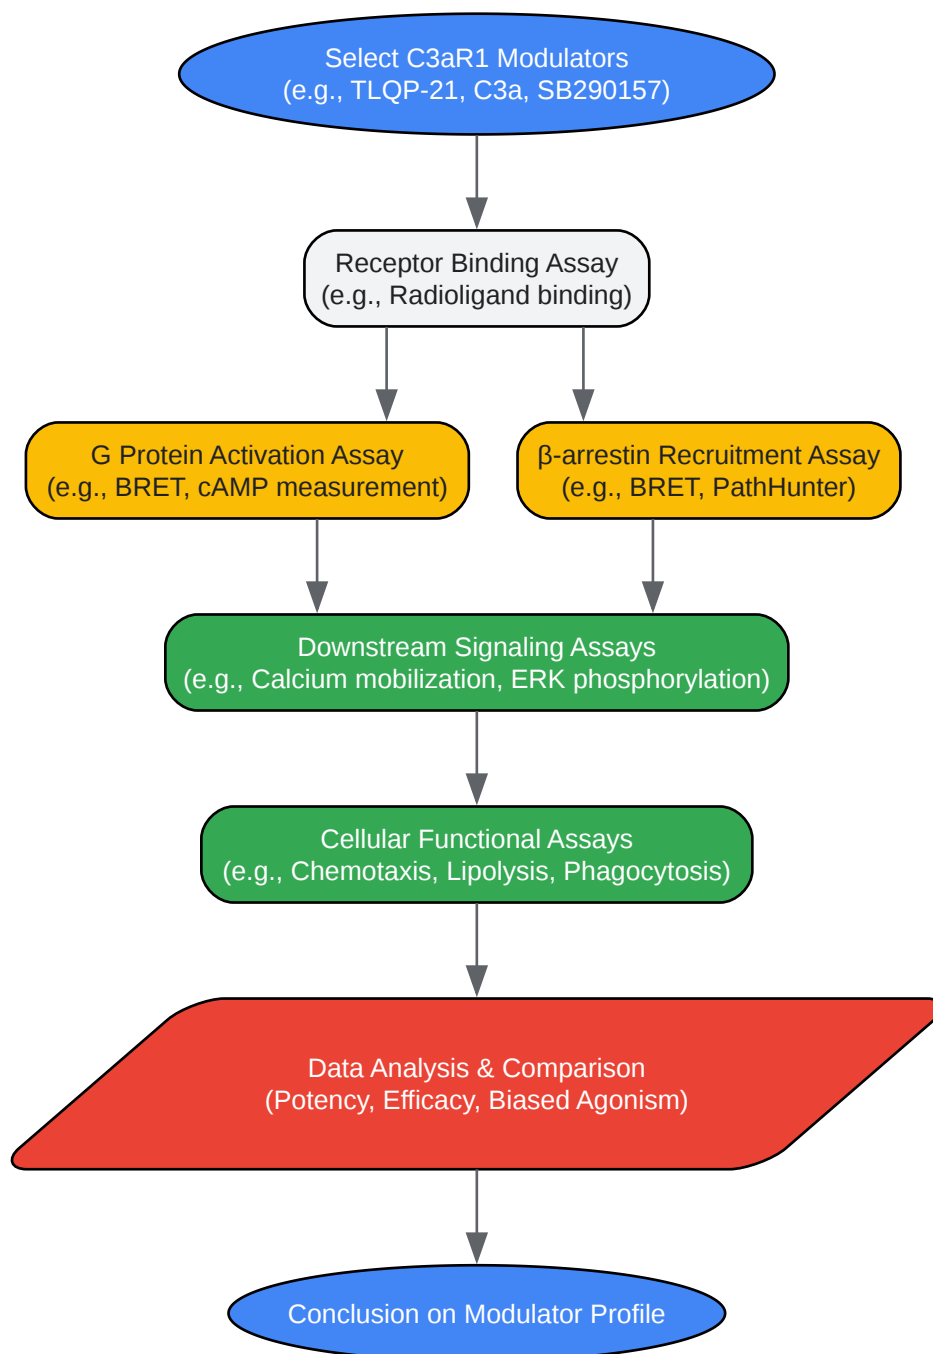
Select C3aR1 Modulators
(e.g., TLQP-21, C3a, SB290157)

Receptor Binding Assay
(e.g., Radioligand binding)

G Protein Activation Assay
(e.g., BRET, cAMP measurement)

β-arrestin Recruitment Assay
(e.g., BRET, PathHunter)

Downstream Signaling Assays
(e.g., Calcium mobilization, ERK phosphorylation)

Cellular Functional Assays
(e.g., Chemotaxis, Lipolysis, Phagocytosis)

Data Analysis & Comparison
(Potency, Efficacy, Biased Agonism)

Conclusion on Modulator Profile